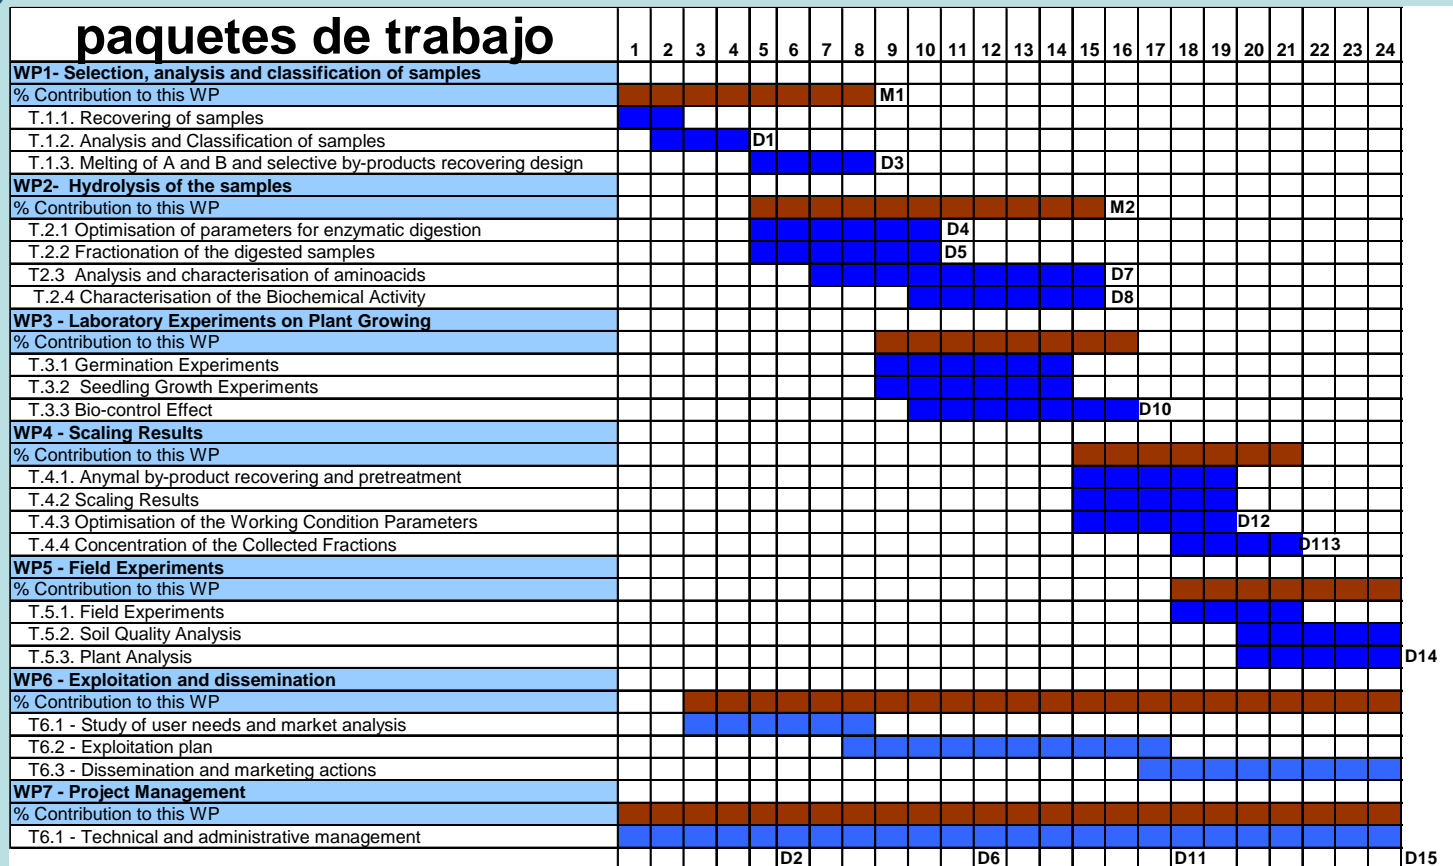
paquetes de trabajo

| | 1 | 2 | 3 | 4 | 5 | 6 | 7 | 8 | 9 | 10 | 11 | 12 | 13 | 14 | 15 | 16 | 17 | 18 | 19 | 20 | 21 | 22 | 23 | 24 | |
|---|---|---|---|---|---|---|---|---|---|---|---|---|---|---|---|---|---|---|---|---|---|---|---|---|---|
| WP1- Selection, analysis and classification of samples | | | | | | | | | | | | | | | | | | | | | | | | | |
| % Contribution to this WP | | | | | | | | | M1 | | | | | | | | | | | | | | | | |
| T.1.1. Recovering of samples | | | | | | | | | | | | | | | | | | | | | | | | | |
| T.1.2. Analysis and Classification of samples | | | | | D1 | | | | | | | | | | | | | | | | | | | | |
| T.1.3. Melting of A and B and selective by-products recovering design | | | | | | | | | D3 | | | | | | | | | | | | | | | | |
| WP2- Hydrolysis of the samples | | | | | | | | | | | | | | | | | | | | | | | | | |
| % Contribution to this WP | | | | | | | | | | | | | | | | M2 | | | | | | | | | |
| T.2.1 Optimisation of parameters for enzymatic digestion | | | | | | | | | | | D4 | | | | | | | | | | | | | | |
| T.2.2 Fractionation of the digested samples | | | | | | | | | | | D5 | | | | | | | | | | | | | | |
| T2.3 Analysis and characterisation of aminoacids | | | | | | | | | | | | | | | | D7 | | | | | | | | | |
| T.2.4 Characterisation of the Biochemical Activity | | | | | | | | | | | | | | | | D8 | | | | | | | | | |
| WP3 - Laboratory Experiments on Plant Growing | | | | | | | | | | | | | | | | | | | | | | | | | |
| % Contribution to this WP | | | | | | | | | | | | | | | | | | | | | | | | | |
| T.3.1 Germination Experiments | | | | | | | | | | | | | | | | | | | | | | | | | |
| T.3.2 Seedling Growth Experiments | | | | | | | | | | | | | | | | | | | | | | | | | |
| T.3.3 Bio-control Effect | | | | | | | | | | | | | | | | | D10 | | | | | | | | |
| WP4 - Scaling Results | | | | | | | | | | | | | | | | | | | | | | | | | |
| % Contribution to this WP | | | | | | | | | | | | | | | | | | | | | | | | | |
| T.4.1. Anymal by-product recovering and pretreatment | | | | | | | | | | | | | | | | | | | | | | | | | |
| T.4.2 Scaling Results | | | | | | | | | | | | | | | | | | | | | | | | | |
| T.4.3 Optimisation of the Working Condition Parameters | | | | | | | | | | | | | | | | | | | | D12 | | | | | |
| T.4.4 Concentration of the Collected Fractions | | | | | | | | | | | | | | | | | | | | | | D113 | | | |
| WP5 - Field Experiments | | | | | | | | | | | | | | | | | | | | | | | | | |
| % Contribution to this WP | | | | | | | | | | | | | | | | | | | | | | | | | |
| T.5.1. Field Experiments | | | | | | | | | | | | | | | | | | | | | | | | | |
| T.5.2. Soil Quality Analysis | | | | | | | | | | | | | | | | | | | | | | | | | |
| T.5.3. Plant Analysis | | | | | | | | | | | | | | | | | | | | | | | | | D14 |
| WP6 - Exploitation and dissemination | | | | | | | | | | | | | | | | | | | | | | | | | |
| % Contribution to this WP | | | | | | | | | | | | | | | | | | | | | | | | | |
| T6.1 - Study of user needs and market analysis | | | | | | | | | | | | | | | | | | | | | | | | | |
| T6.2 - Exploitation plan | | | | | | | | | | | | | | | | | | | | | | | | | |
| T6.3 - Dissemination and marketing actions | | | | | | | | | | | | | | | | | | | | | | | | | |
| WP7 - Project Management | | | | | | | | | | | | | | | | | | | | | | | | | |
| % Contribution to this WP | | | | | | | | | | | | | | | | | | | | | | | | | |
| T6.1 - Technical and administrative management | | | | | | | | | | | | | | | | | | | | | | | | | |
| | | | | | | D2 | | | | | | D6 | | | | | | D11 | | | | | | | D15 |